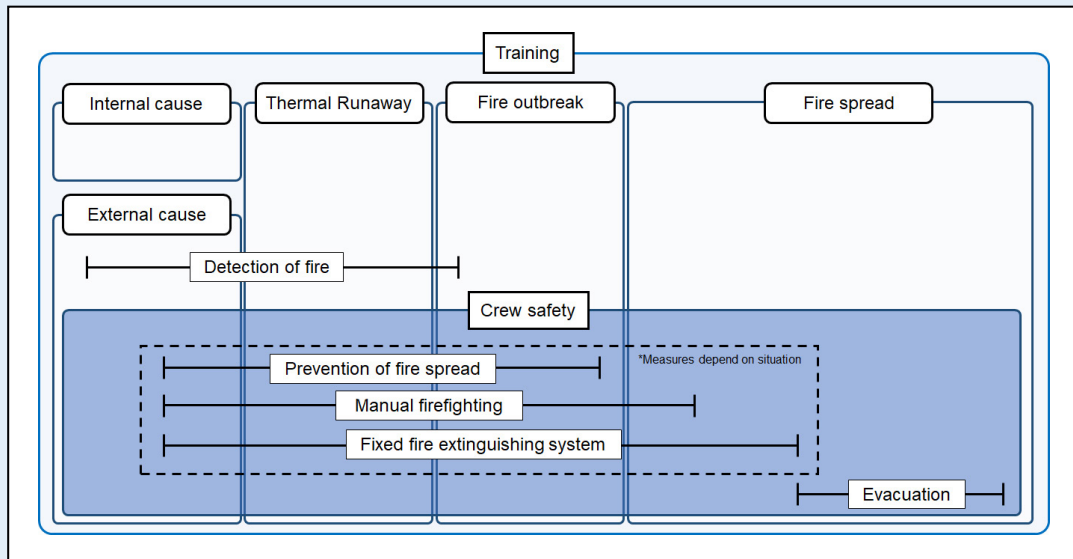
Training

Internal cause

Thermal Runaway

Fire outbreak

Fire spread

External cause

Detection of fire

Crew safety

*Measures depend on situation

Prevention of fire spread

Manual firefighting

Fixed fire extinguishing system

Evacuation